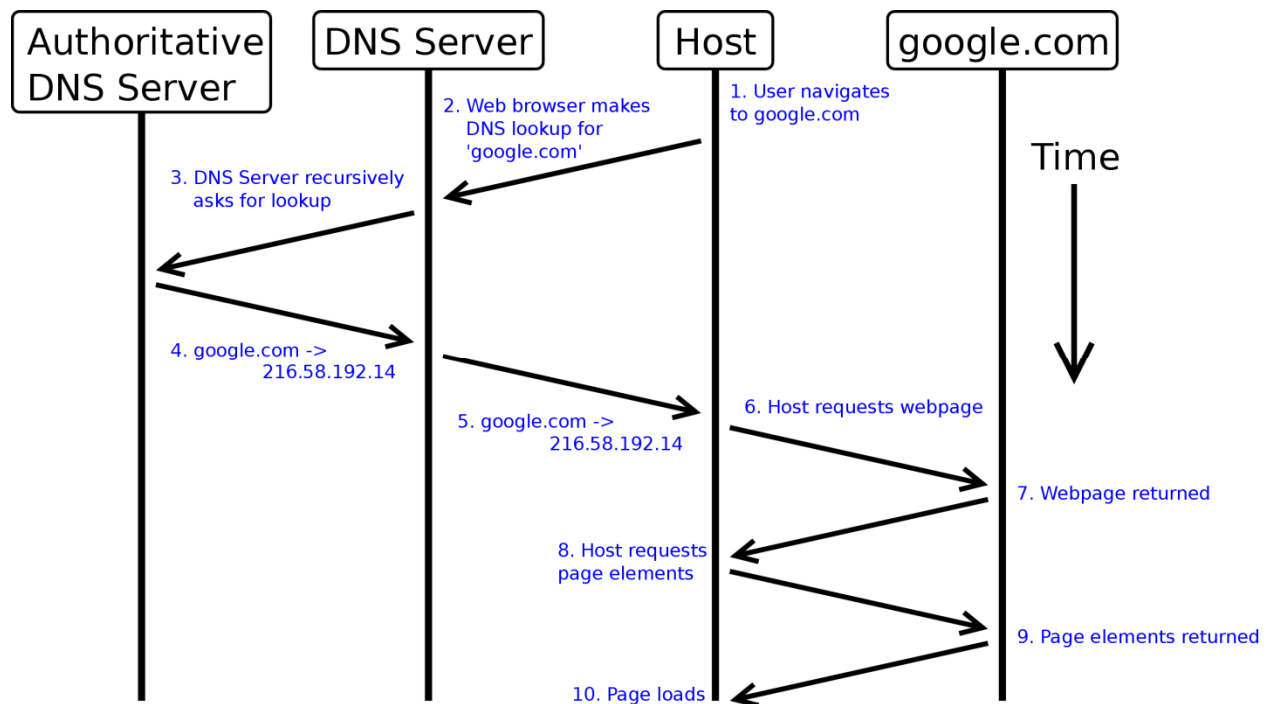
Authoritative DNS Server

DNS Server

Host

google.com

1. User navigates to google.com

2. Web browser makes DNS lookup for 'google.com'

Time

3. DNS Server recursively asks for lookup

4. google.com -> 216.58.192.14

5. google.com -> 216.58.192.14

6. Host requests webpage

7. Webpage returned

8. Host requests page elements

9. Page elements returned

10. Page loads